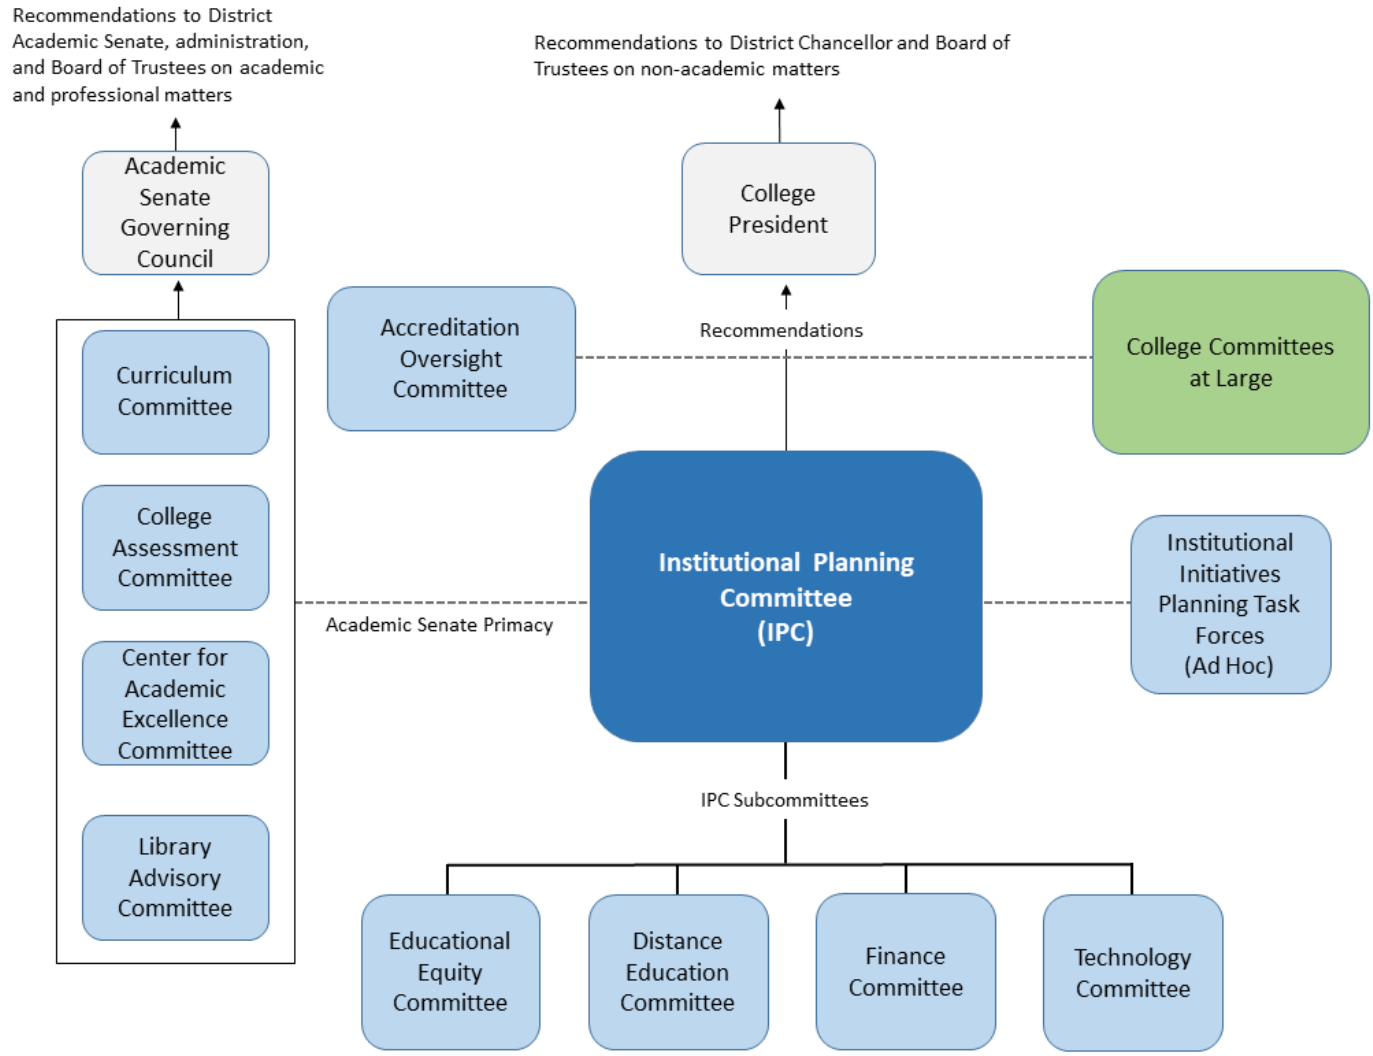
Recommendations to District Academic Senate, administration, and Board of Trustees on academic and professional matters

Recommendations to District Chancellor and Board of Trustees on non-academic matters

Academic Senate Governing Council

College President

Accreditation Oversight Committee

Recommendations

College Committees at Large

Curriculum Committee

College Assessment Committee

Center for Academic Excellence Committee

Library Advisory Committee

Academic Senate Primacy

Institutional Planning Committee (IPC)

Institutional Initiatives Planning Task Forces (Ad Hoc)

IPC Subcommittees

Educational Equity Committee

Distance Education Committee

Finance Committee

Technology Committee